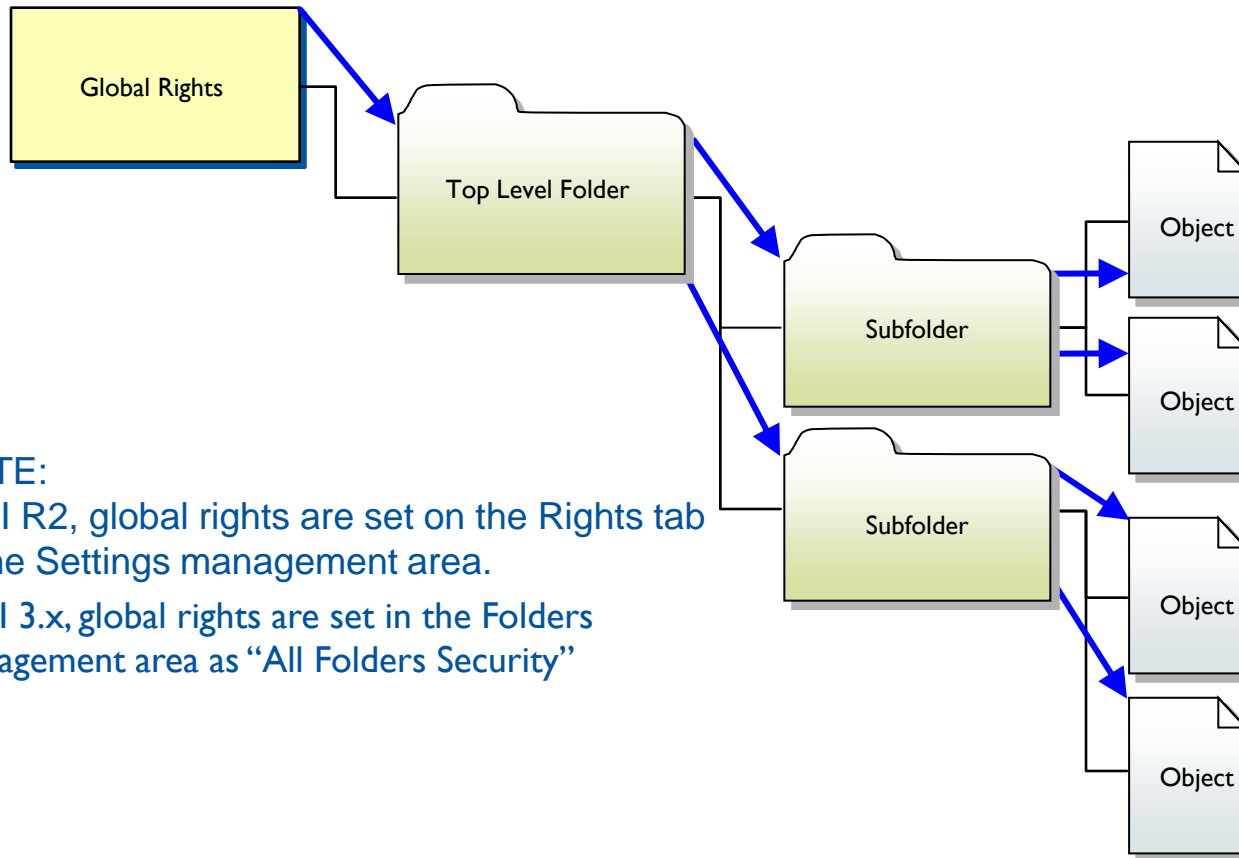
Global Rights

Top Level Folder

Subfolder

Subfolder

Object

Object

Object

Object

TE:

I R2, global rights are set on the Rights tab he Settings management area.

I 3.x, global rights are set in the Folders agement area as "All Folders Security"